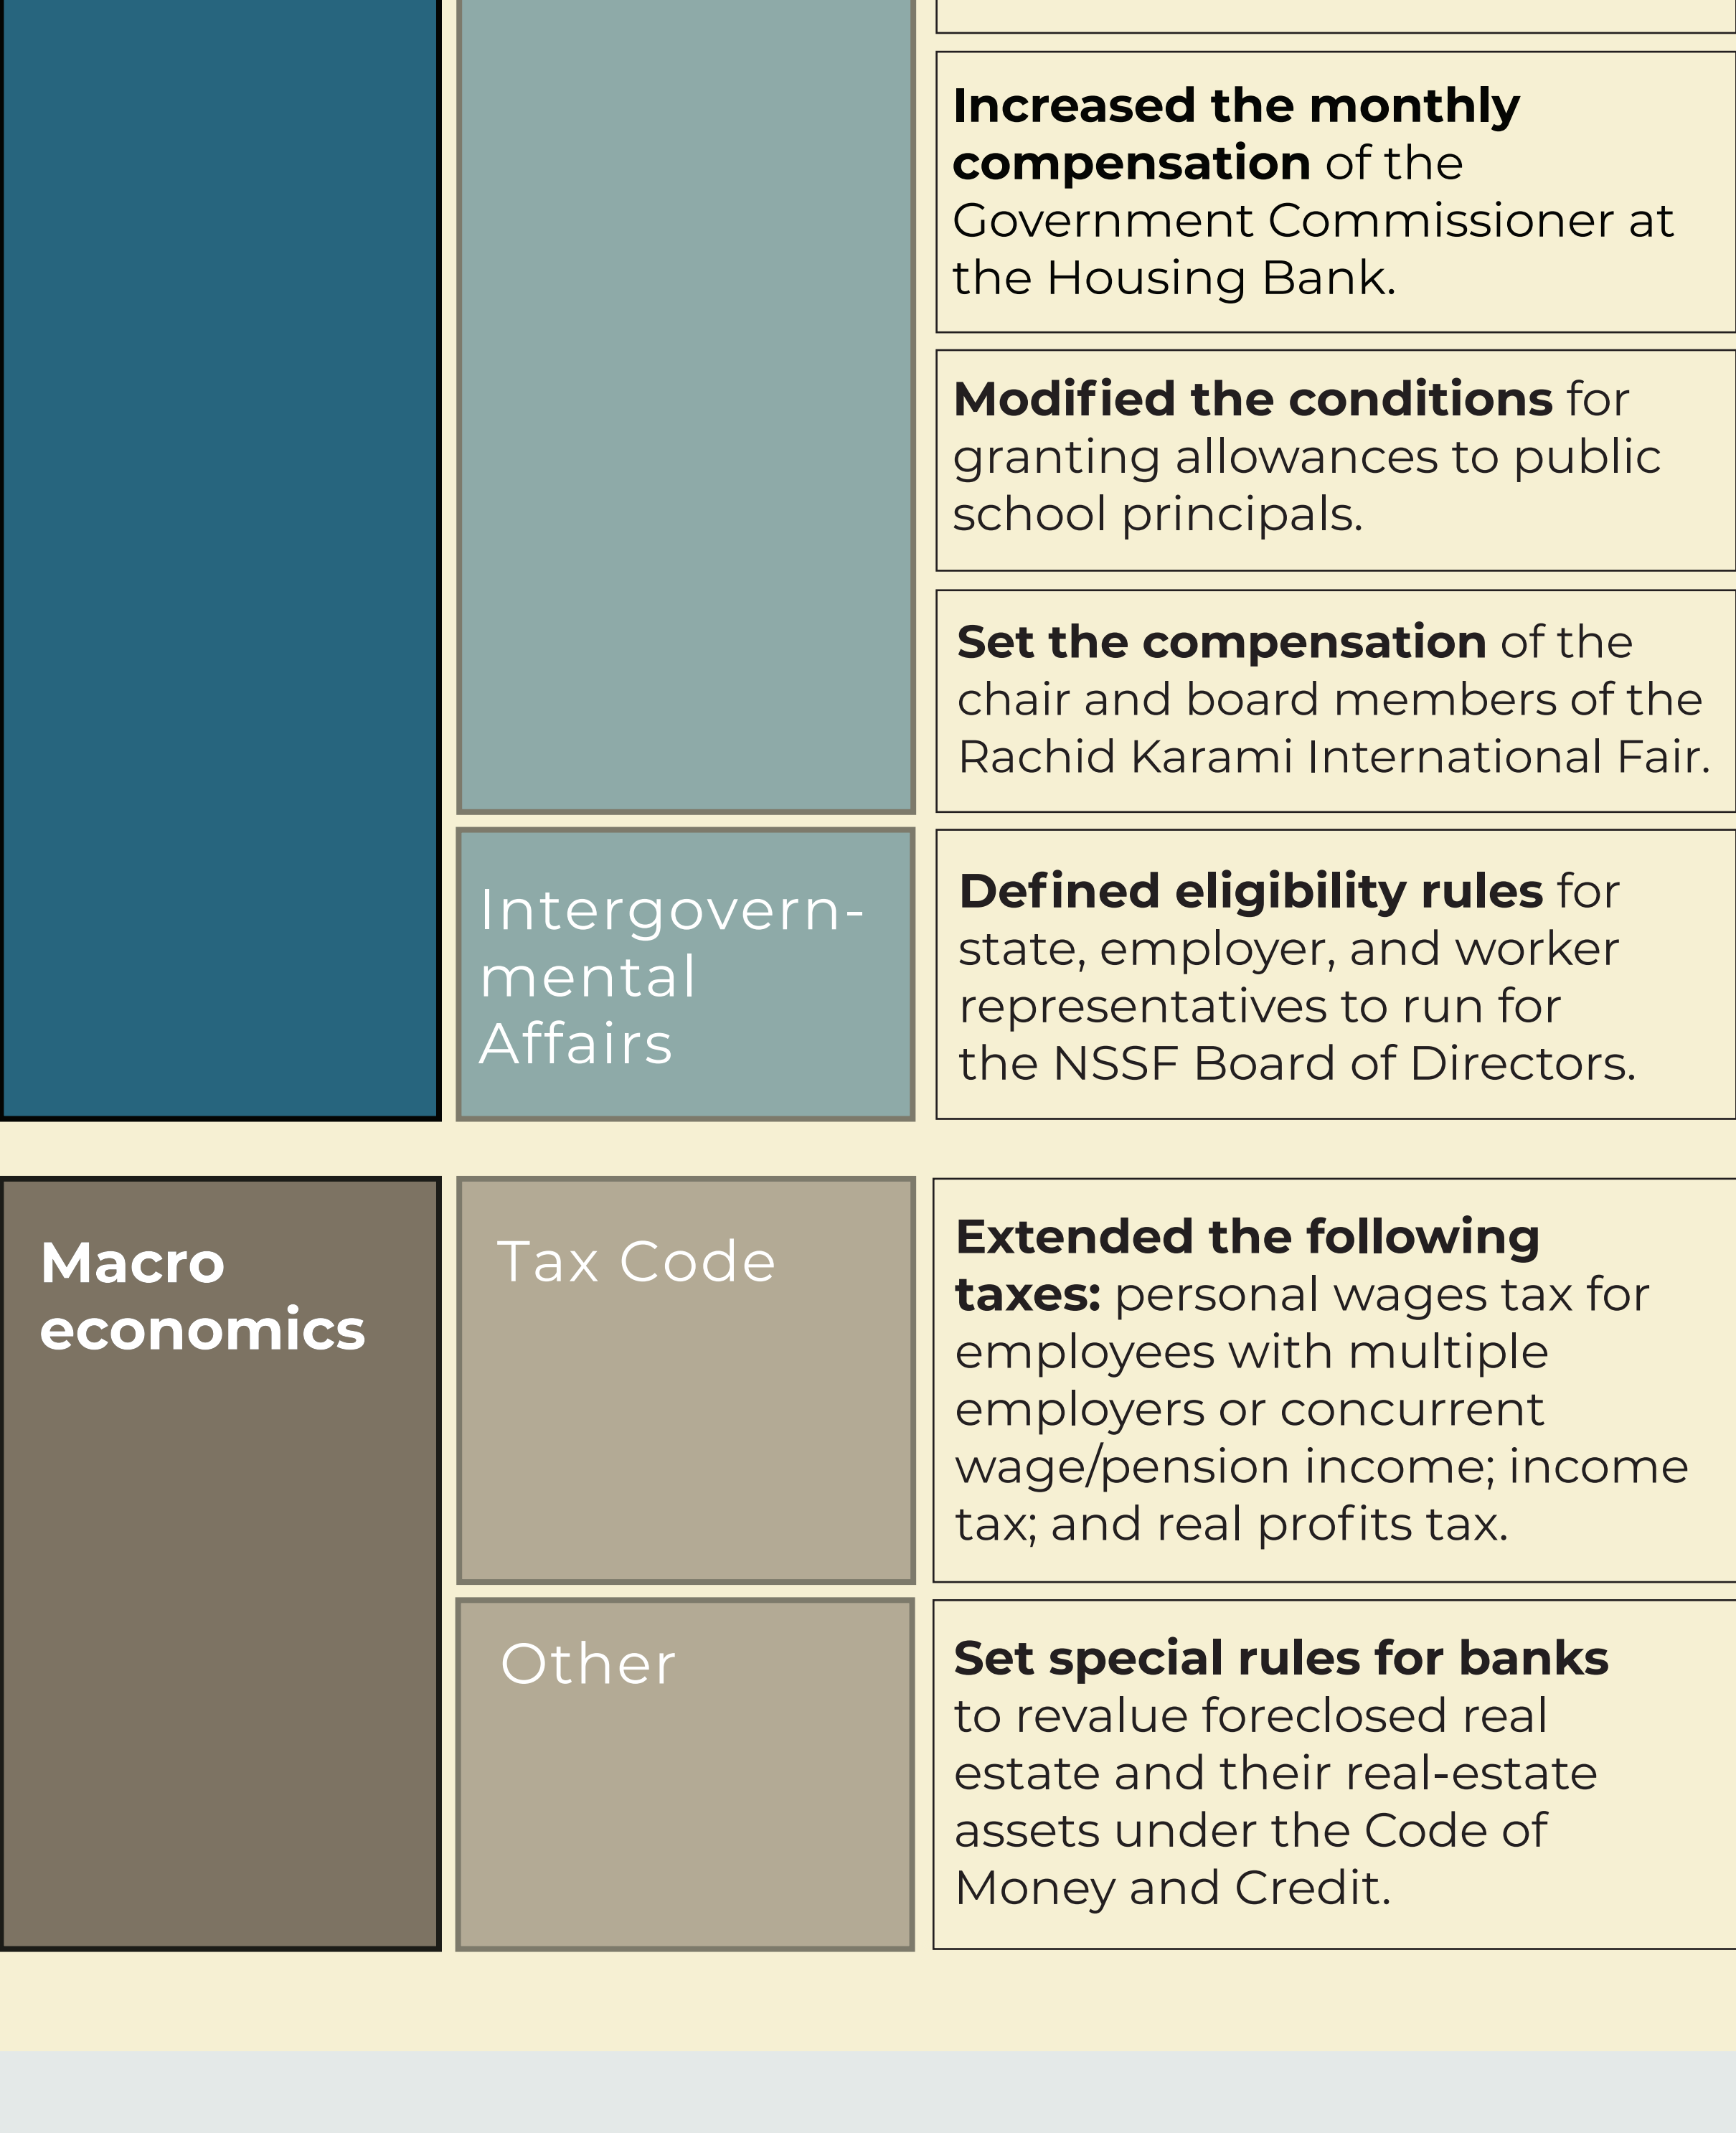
**Increased the monthly compensation** of the Government Commissioner at the Housing Bank.

**Modified the conditions** for granting allowances to public school principals.

**Set the compensation** of the chair and board members of the Rachid Karami International Fair.

Intergovernmental Affairs

**Defined eligibility rules** for state, employer, and worker representatives to run for the NSSF Board of Directors.

**Macro economics**

Tax Code

**Extended the following taxes:** personal wages tax for employees with multiple employers or concurrent wage/pension income; income tax; and real profits tax.

Other

**Set special rules for banks** to revalue foreclosed real estate and their real-estate assets under the Code of Money and Credit.